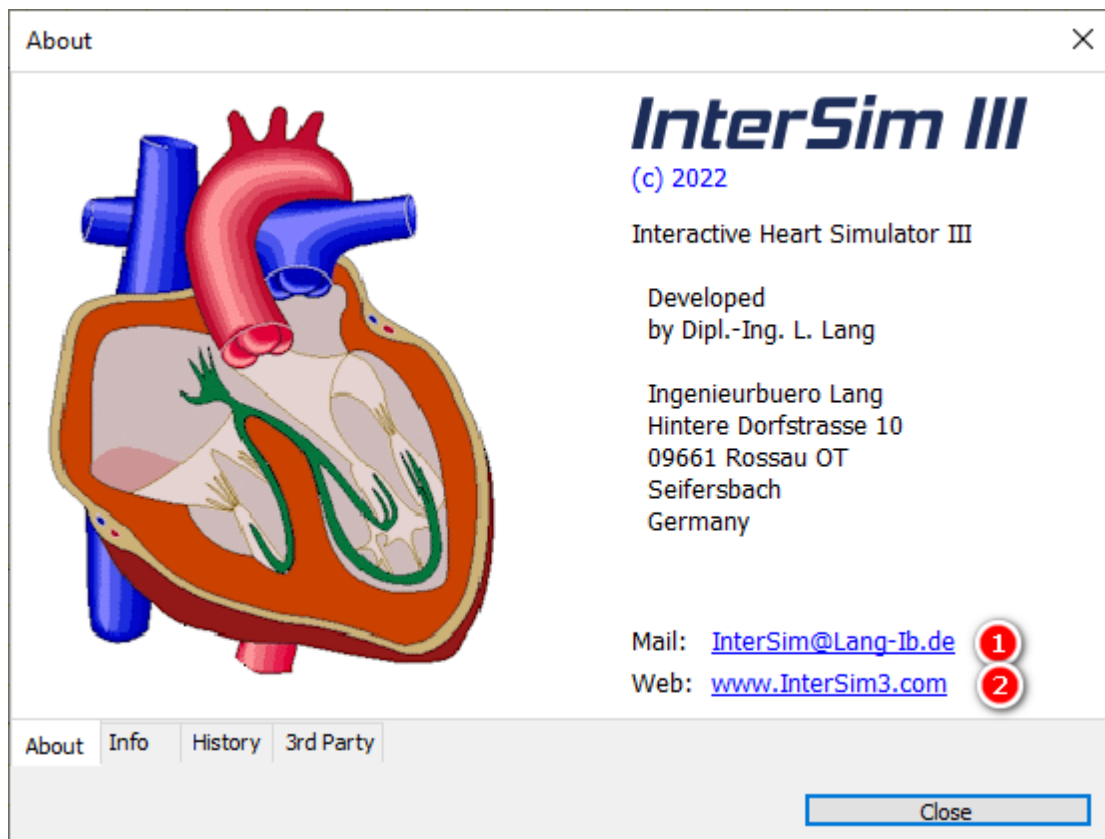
About

InterSim III
(c) 2022

Interactive Heart Simulator III

Developed
by Dipl.-Ing. L. Lang

Ingenieurbuero Lang
Hintere Dorfstrasse 10
09661 Rossau OT
Seifersbach
Germany

Mail: InterSim@Lang-Ib.de 1
Web: www.InterSim3.com 2

About | Info | History | 3rd Party

Close